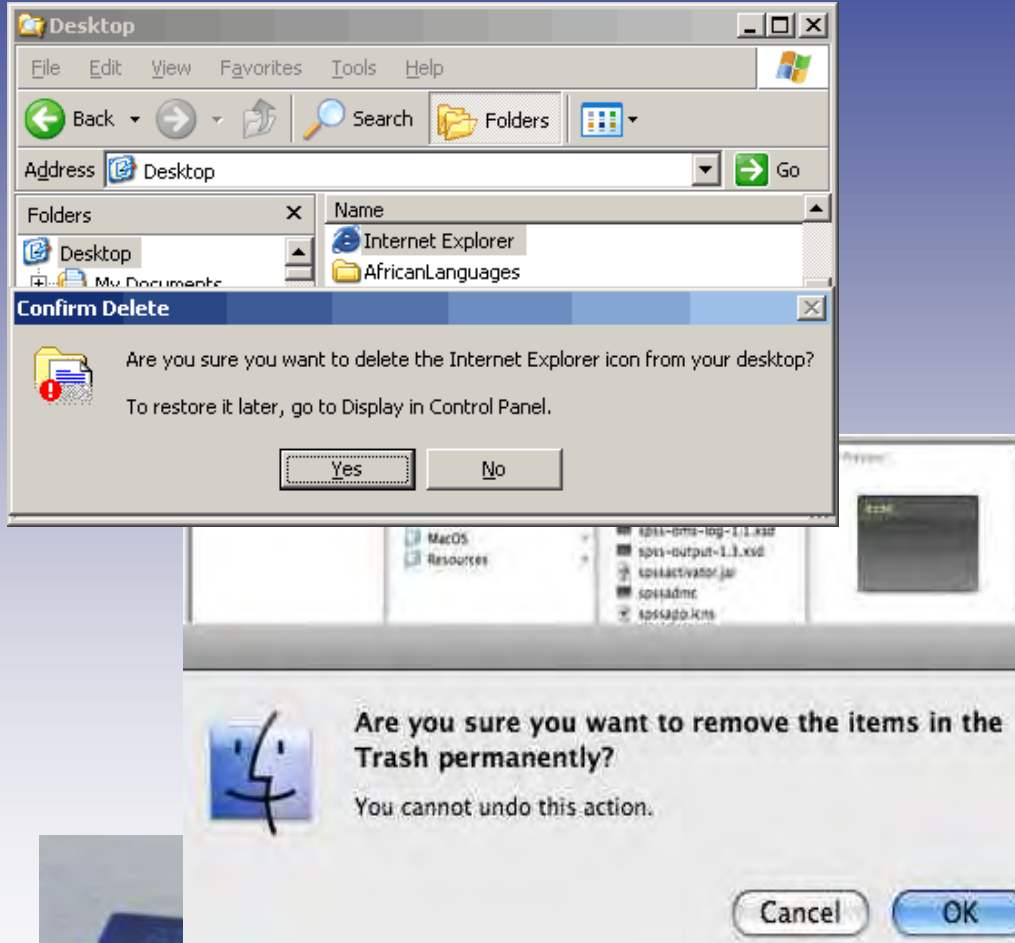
Desktop

File Edit View Favorites Tools Help

Back Search Folders

Address Desktop Go

Folders

Desktop

My Documents

Name

Internet Explorer

AfricanLanguages

Confirm Delete

Are you sure you want to delete the Internet Explorer icon from your desktop?

To restore it later, go to Display in Control Panel.

Yes No

Preview

MacOS

Resources

spss-output-1.3.xsd

spssactivator.jar

spssadmc

spssapp.icns

Are you sure you want to remove the items in the Trash permanently?

You cannot undo this action.

Cancel OK